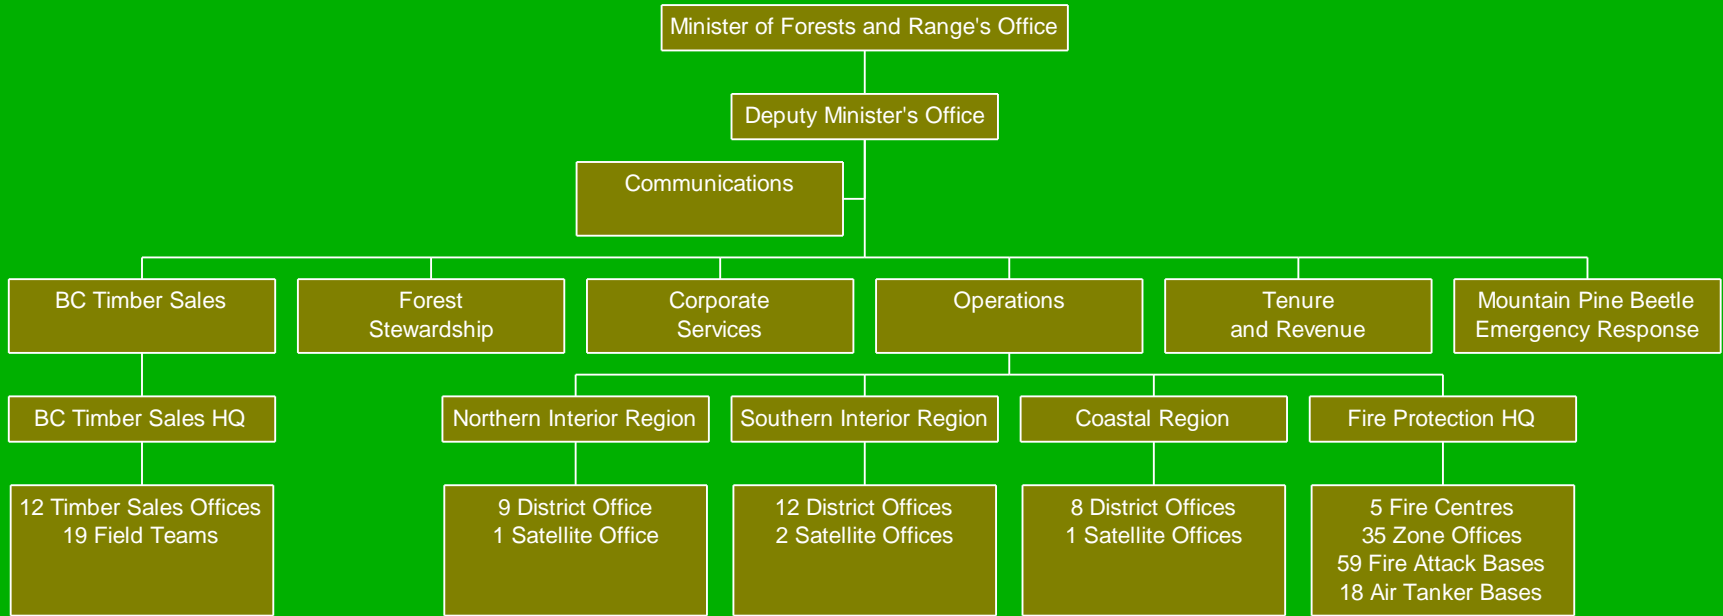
Minister of Forests and Range's Office

Deputy Minister's Office

Communications

BC Timber Sales

Forest Stewardship

Corporate Services

Operations

Tenure and Revenue

Mountain Pine Beetle Emergency Response

BC Timber Sales HQ

Northern Interior Region

Southern Interior Region

Coastal Region

Fire Protection HQ

12 Timber Sales Offices
19 Field Teams

9 District Office
1 Satellite Office

12 District Offices
2 Satellite Offices

8 District Offices
1 Satellite Offices

5 Fire Centres
35 Zone Offices
59 Fire Attack Bases
18 Air Tanker Bases